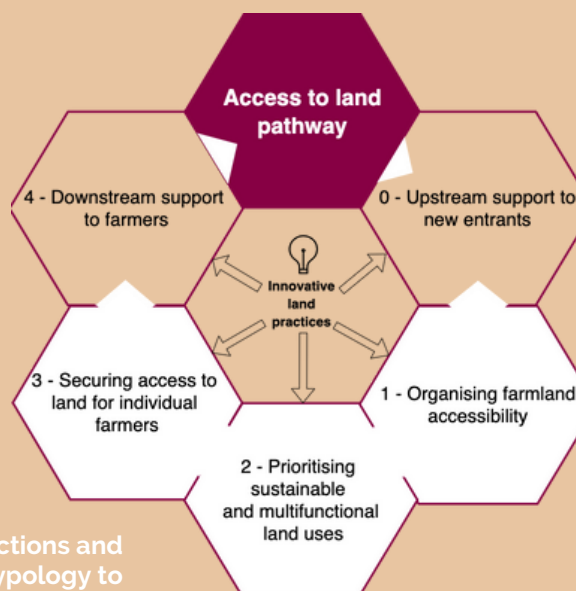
Access to land pathway

4 - Downstream support to farmers

0 - Upstream support to new entrants

Innovative land practices

3 - Securing access to land for individual farmers

1 - Organising farmland accessibility

2 - Prioritising sustainable and multifunctional land uses

ctions and
ypology to